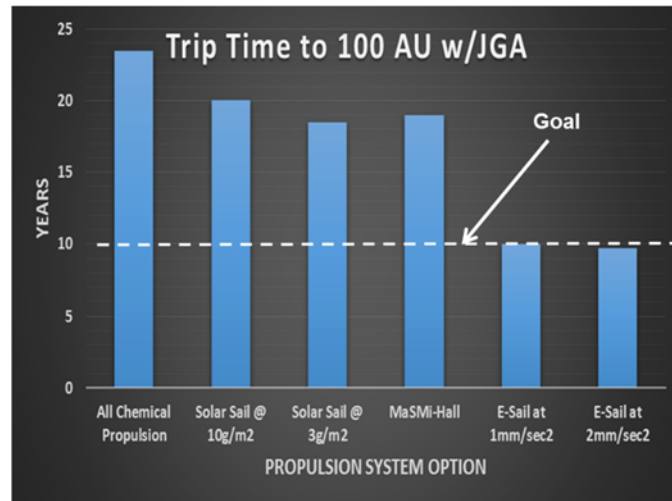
Trip Time to 100 AU w/JGA

YEARS

25

20

15

10

5

0

Goal

All Chemical Propulsion

Solar Sail @ 10g/m2

Solar Sail @ 3g/m2

MaSMi-Hall

E-Sail at 1mm/sec2

E-Sail at 2mm/sec2

PROPULSION SYSTEM OPTION